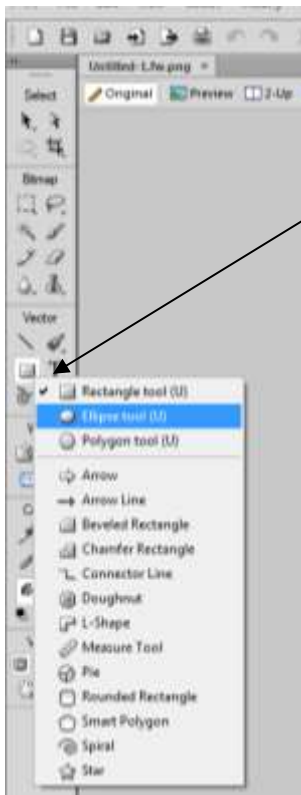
Untitled-1.fw.png ×

Original Preview 2-Up

Select

Bitmap

Vector

Rectangle tool (U)
Ellipse tool (U)
Polygon tool (U)

Arrow
Arrow Line
Beveled Rectangle
Chamfer Rectangle
Connector Line
Doughnut
L-Shape
Measure Tool
Pie
Rounded Rectangle
Smart Polygon
Spiral
Star